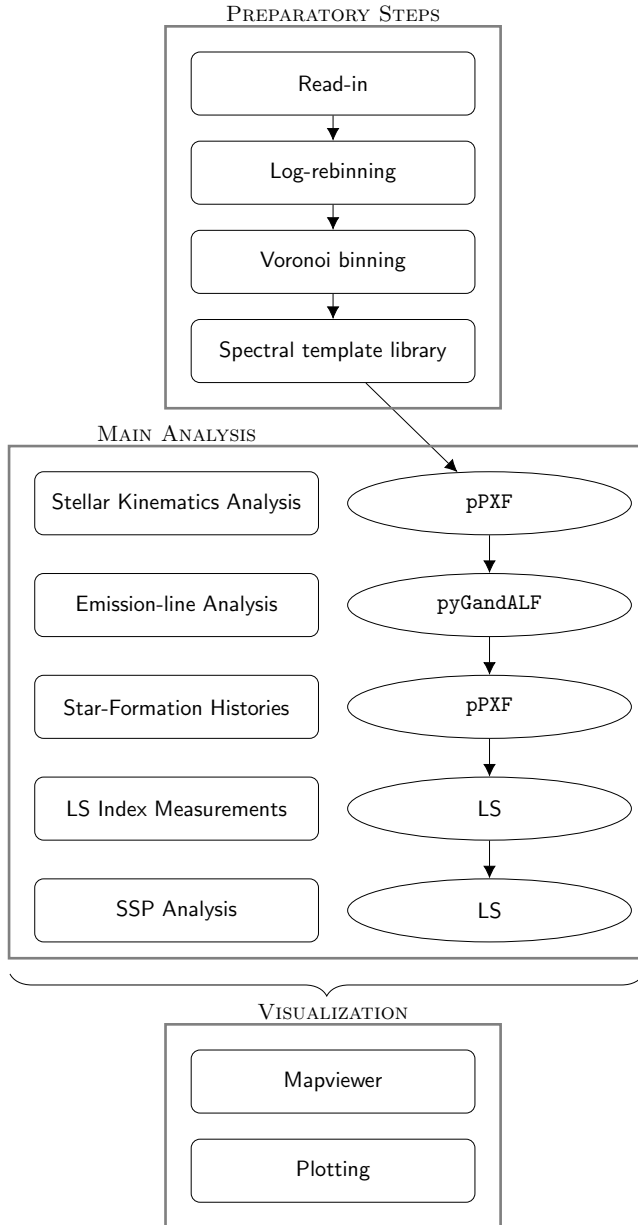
Preparatory Steps

Read-in

Log-rebinning

Voronoi binning

Spectral template library

Main Analysis

Stellar Kinematics Analysis

pPXF

Emission-line Analysis

pyGandALF

Star-Formation Histories

pPXF

LS Index Measurements

LS

SSP Analysis

LS

Visualization

Mapviewer

Plotting